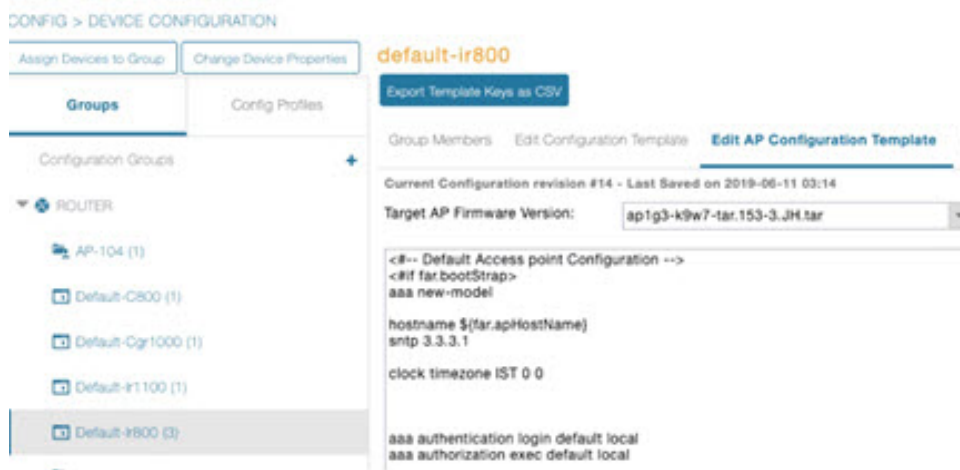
CONFIG > DEVICE CONFIGURATION

Assign Devices to Group

Change Device Properties

Groups

Config Profiles

Configuration Groups

+

ROUTER

AP-104 (1)

Default-C800 (1)

Default-Cgr1000 (1)

Default-Ir1100 (1)

Default-Ir800 (3)

default-ir800

Export Template Keys as CSV

Group Members

Edit Configuration Template

Edit AP Configuration Template

Current Configuration revision #14 - Last Saved on 2019-06-11 03:14

Target AP Firmware Version:

ap1g3-k9w7-tar.153-3.JH.tar

<#-- Default Access point Configuration -->
<#if far.bootStrap>
aaa new-model

hostname ${far.apHostName}
sntp 3.3.3.1

clock timezone IST 0 0

aaa authentication login default local
aaa authorization exec default local